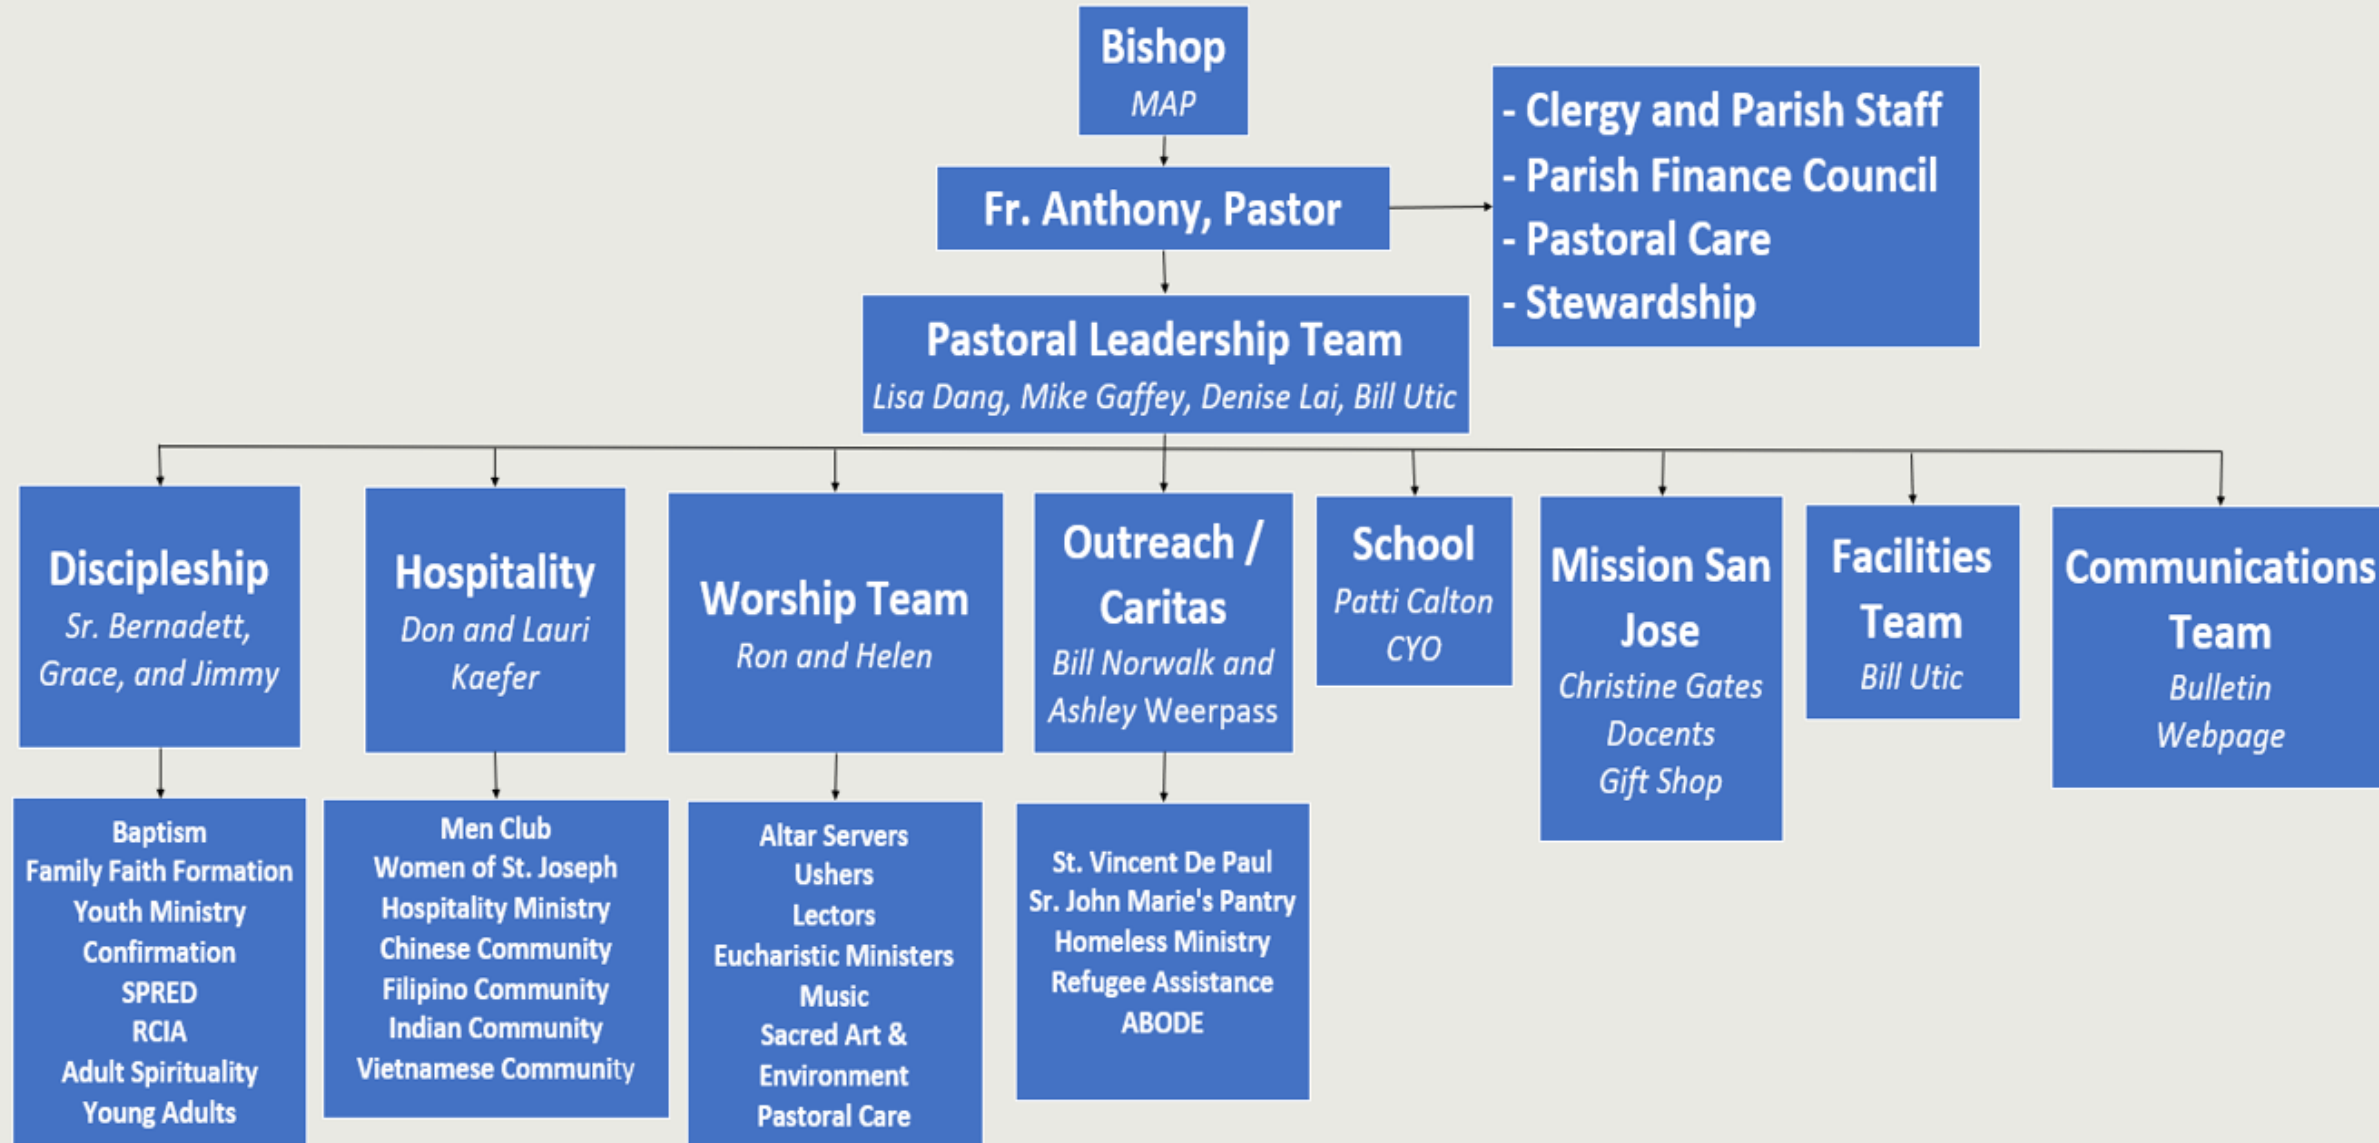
Bishop
MAP

Fr. Anthony, Pastor

- Clergy and Parish Staff
- Parish Finance Council
- Pastoral Care
- Stewardship

Pastoral Leadership Team
Lisa Dang, Mike Gaffey, Denise Lai, Bill Utic

Discipleship
Sr. Bernadett, Grace, and Jimmy

Hospitality
Don and Lauri Kaefer

Worship Team
Ron and Helen

Outreach / Caritas
Bill Norwalk and Ashley Weerpass

School
Patti Calton
CYO

Mission San Jose
Christine Gates
Docents
Gift Shop

Facilities Team
Bill Utic

Communications Team
Bulletin
Webpage

Baptism
Family Faith Formation
Youth Ministry
Confirmation
SPRED
RCIA
Adult Spirituality
Young Adults

Men Club
Women of St. Joseph
Hospitality Ministry
Chinese Community
Filipino Community
Indian Community
Vietnamese Community

Altar Servers
Ushers
Lectors
Eucharistic Ministers
Music
Sacred Art & Environment
Pastoral Care

St. Vincent De Paul
Sr. John Marie's Pantry
Homeless Ministry
Refugee Assistance
ABODE